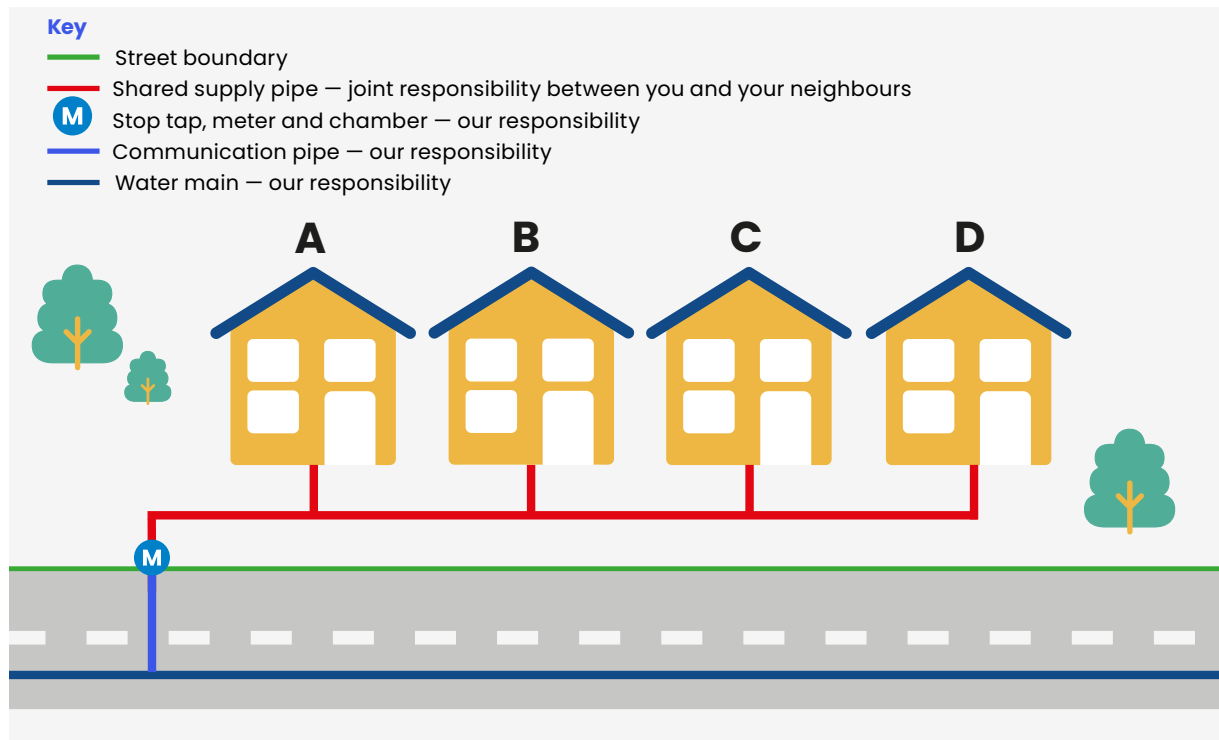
Key
Street boundary
Shared supply pipe — joint responsibility between you and your neighbours
M Stop tap, meter and chamber — our responsibility
Communication pipe — our responsibility
Water main — our responsibility

A B C D

M